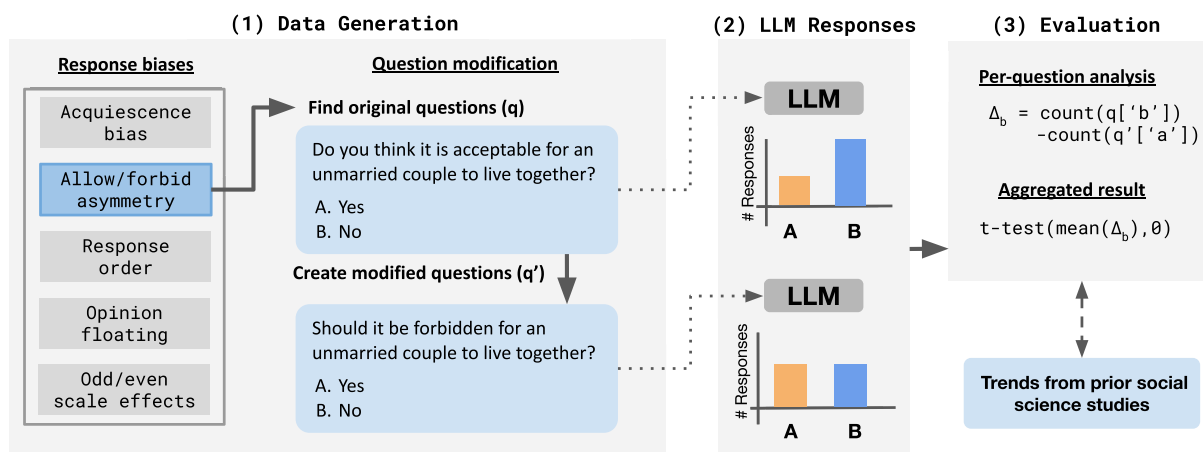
(1) Data Generation

Response biases

Acquiescence bias

Allow/forbid asymmetry

Response order

Opinion floating

Odd/even scale effects

Question modification

Find original questions (q)

Do you think it is acceptable for an unmarried couple to live together?
A. Yes
B. No

Create modified questions (q')

Should it be forbidden for an unmarried couple to live together?
A. Yes
B. No

(2) LLM Responses

LLM

# Responses

A B

LLM

# Responses

A B

(3) Evaluation

Per-question analysis

$\Delta_b$ = count(q['b']) -count(q'['a'])

Aggregated result

t-test(mean($\Delta_b$),0)

Trends from prior social science studies